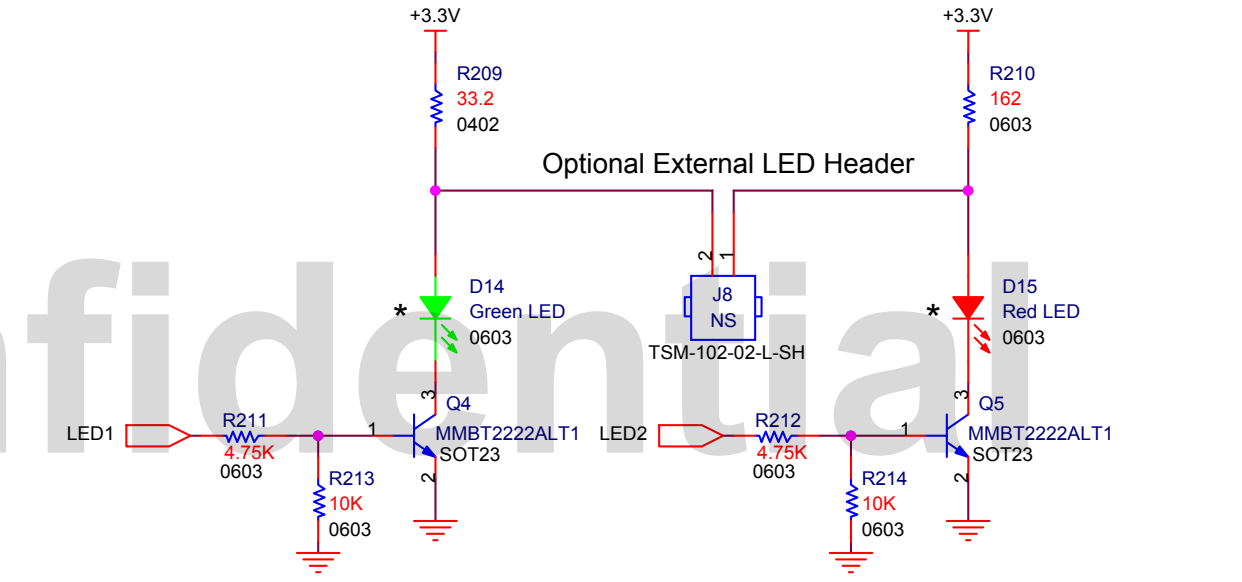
+3.3V

R209
33.2
0402

+3.3V

R210
162
0603

Optional External LED Header

2 1

D14
Green LED
0603

*

J8
NS
TSM-102-02-L-SH

D15
Red LED
0603

*

nfidential

3
Q4
MMBT2222ALT1
SOT23
2

LED1
R211
4.75K
0603
1

R213
10K
0603

LED2
R212
4.75K
0603
1

R214
10K
0603

3
Q5
MMBT2222ALT1
SOT23
2